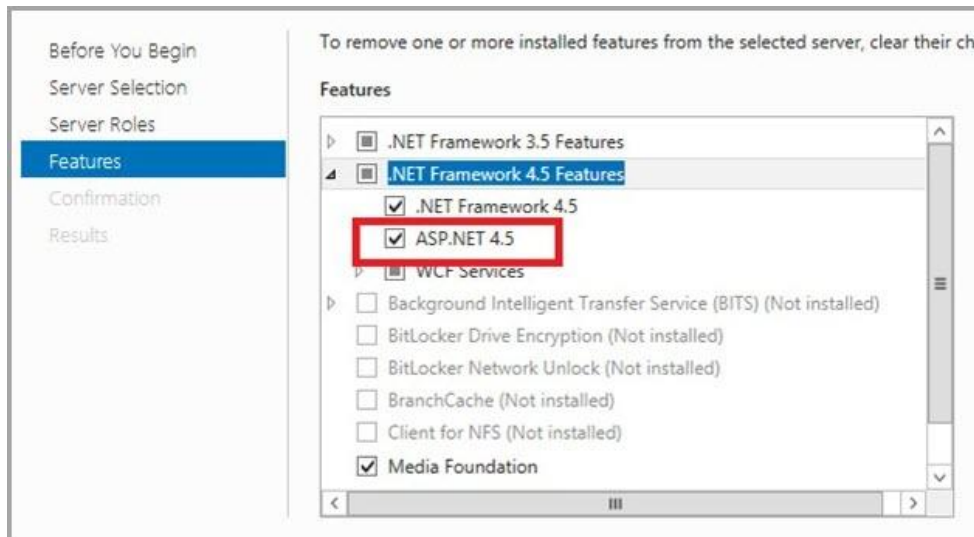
Before You Begin
Server Selection
Server Roles
Features
Confirmation
Results

To remove one or more installed features from the selected server, clear their ch

Features

.NET Framework 3.5 Features
.NET Framework 4.5 Features
.NET Framework 4.5
ASP.NET 4.5
WCF Services
Background Intelligent Transfer Service (BITS) (Not installed)
BitLocker Drive Encryption (Not installed)
BitLocker Network Unlock (Not installed)
BranchCache (Not installed)
Client for NFS (Not installed)
Media Foundation